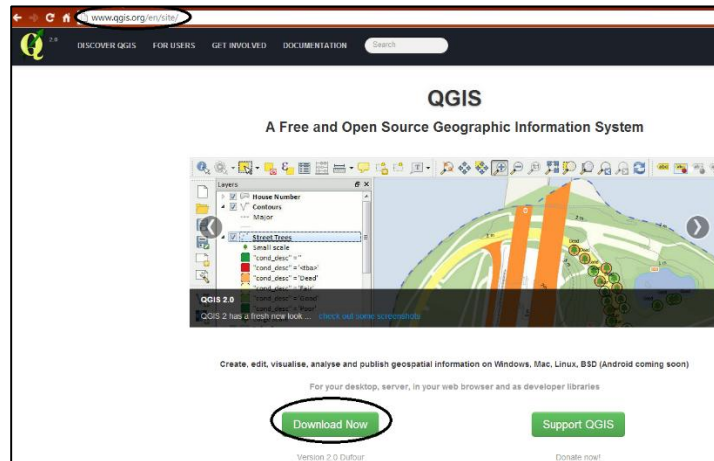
www.qgis.org/en/site/

2.0 DISCOVER QGIS FOR USERS GET INVOLVED DOCUMENTATION Search

QGIS

A Free and Open Source Geographic Information System

Layers
House Number
Contours
Major
Street Trees
Small scale
"cond_desc" = ''
"cond_desc" = '<tba>'
"cond_desc" = 'Dead'
"cond_desc" = 'Fair'
"cond_desc" = 'Good'
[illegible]

QGIS 2.0
QGIS 2 has a fresh new look ... check out some screenshots

Create, edit, visualise, analyse and publish geospatial information on Windows, Mac, Linux, BSD (Android coming soon)

For your desktop, server, in your web browser and as developer libraries

Download Now

Support QGIS

Version 2.0 Dufour

Donate now!